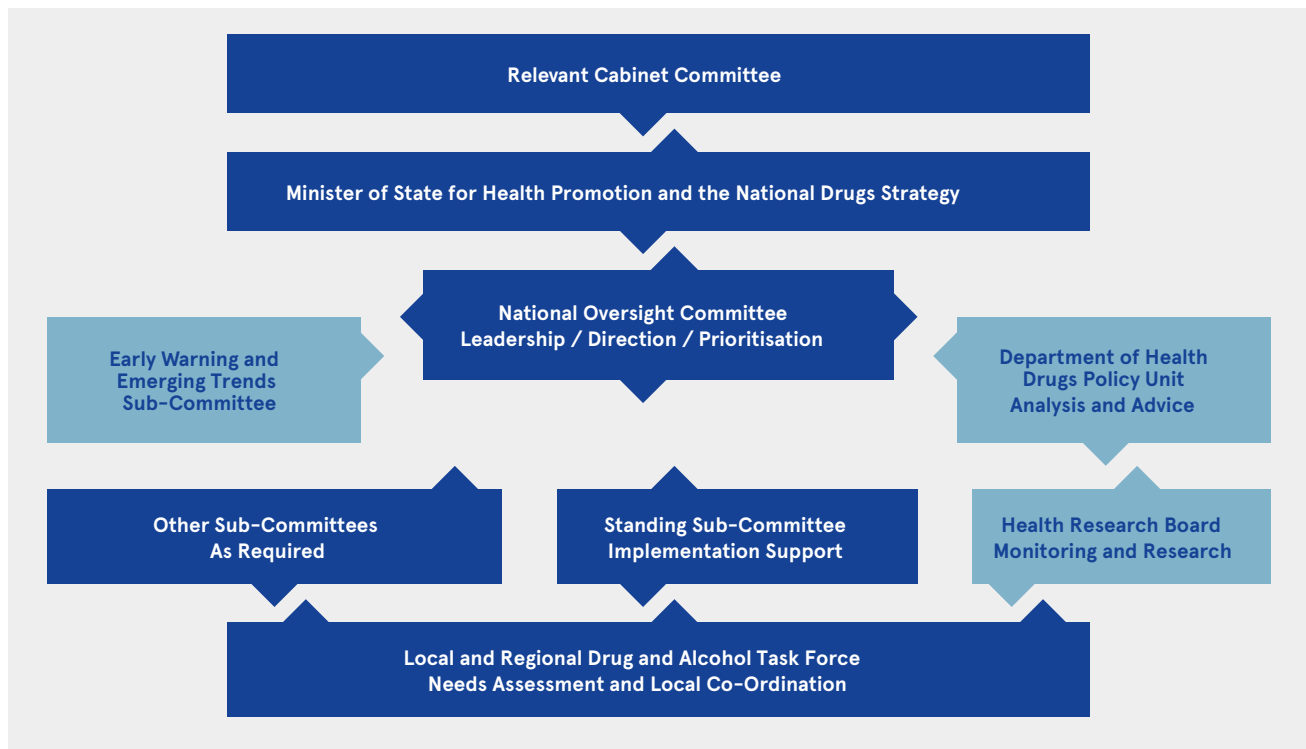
Relevant Cabinet Committee

Minister of State for Health Promotion and the National Drugs Strategy

National Oversight Committee
Leadership / Direction / Prioritisation

Early Warning and
Emerging Trends
Sub-Committee

Department of Health
Drugs Policy Unit
Analysis and Advice

Other Sub-Committees
As Required

Standing Sub-Committee
Implementation Support

Health Research Board
Monitoring and Research

Local and Regional Drug and Alcohol Task Force
Needs Assessment and Local Co-Ordination